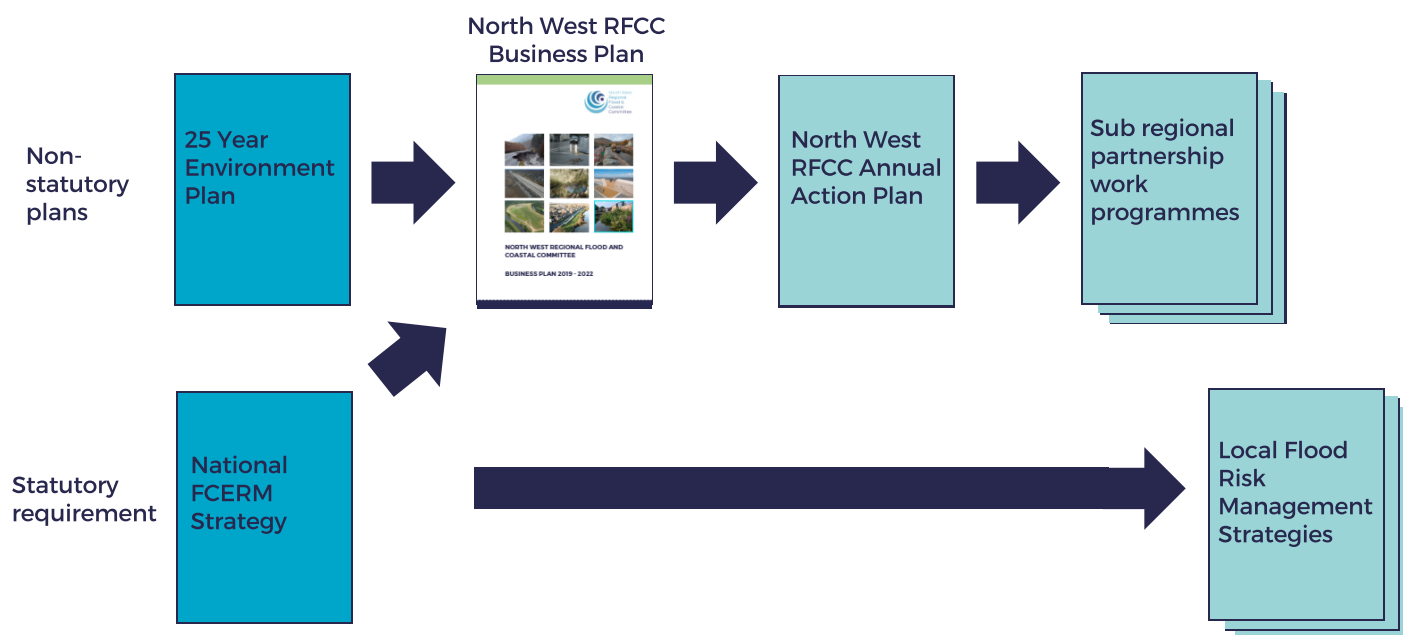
North West RFCC Business Plan

Non-statutory plans

25 Year Environment Plan

North West Regional Flood and Coastal Committee

NORTH WEST REGIONAL FLOOD AND COASTAL COMMITTEE

BUSINESS PLAN 2019 - 2022

North West RFCC Annual Action Plan

Sub regional partnership work programmes

Statutory requirement

National FCERM Strategy

Local Flood Risk Management Strategies